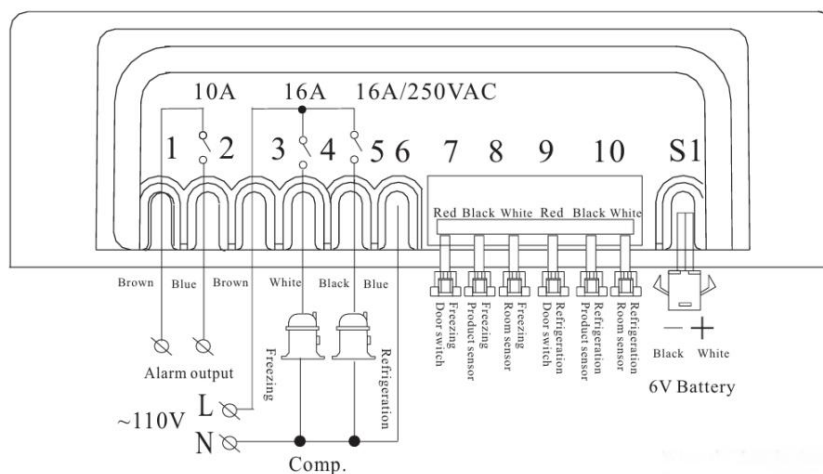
10A 16A 16A/250VAC

1 2 3 4 5 6 7 8 9 10 S1

Red Black White Red Black White

Brown Blue Brown White Black Blue

Freezing Door switch

Freezing Product sensor

Freezing Room sensor

Refrigeration Door switch

Refrigeration Product sensor

Refrigeration Room sensor

− +

Black White

6V Battery

Alarm output

Freezing

Refrigeration

~110V L

N

Comp.